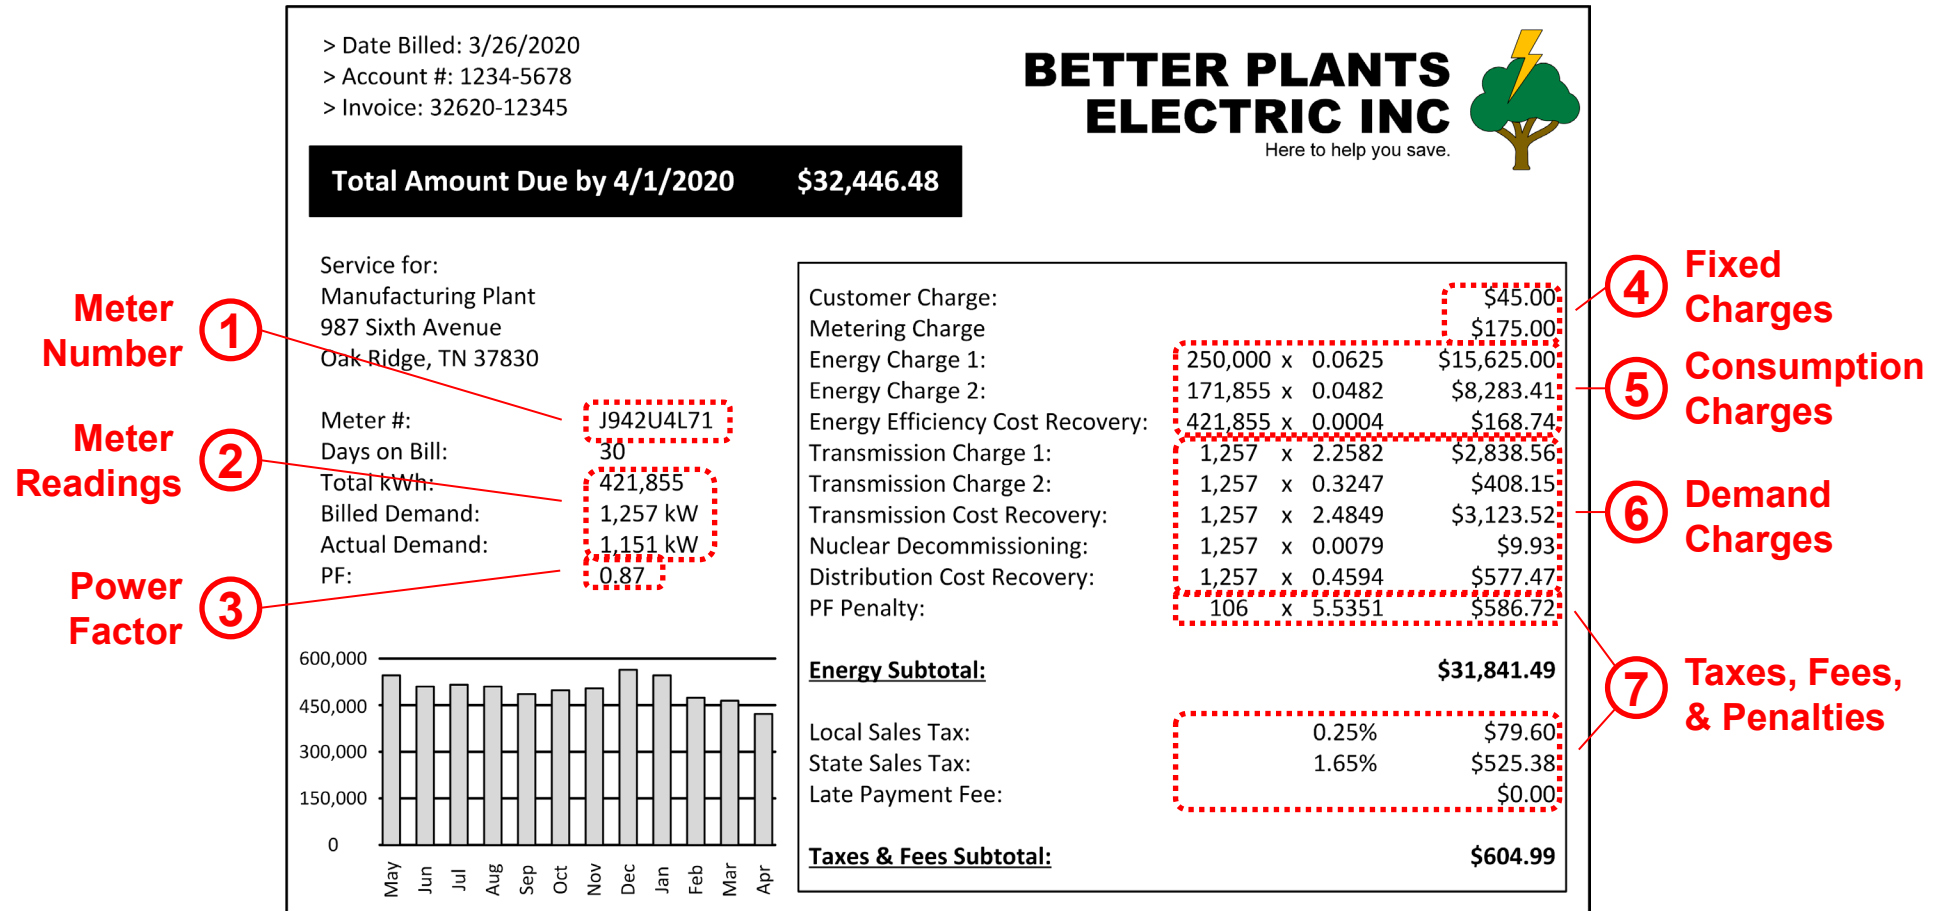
> Date Billed: 3/26/2020
> Account #: 1234-5678
> Invoice: 32620-12345

BETTER PLANTS ELECTRIC INC
Here to help you save.

Total Amount Due by 4/1/2020 $32,446.48

Meter Number ①

Meter Readings ②

Power Factor ③

Service for:
Manufacturing Plant
987 Sixth Avenue
Oak Ridge, TN 37830

Meter #: J942U4L71
Days on Bill: 30
Total kWh: 421,855
Billed Demand: 1,257 kW
Actual Demand: 1,151 kW
PF: 0.87

600,000
450,000
300,000
150,000
0
May Jun Jul Aug Sep Oct Nov Dec Jan Feb Mar Apr

| | | | | |
|---|---|---|---|---|
| Customer Charge: | | | | $45.00 |
| Metering Charge | | | | $175.00 |
| Energy Charge 1: | 250,000 | x | 0.0625 | $15,625.00 |
| Energy Charge 2: | 171,855 | x | 0.0482 | $8,283.41 |
| Energy Efficiency Cost Recovery: | 421,855 | x | 0.0004 | $168.74 |
| Transmission Charge 1: | 1,257 | x | 2.2582 | $2,838.56 |
| Transmission Charge 2: | 1,257 | x | 0.3247 | $408.15 |
| Transmission Cost Recovery: | 1,257 | x | 2.4849 | $3,123.52 |
| Nuclear Decommissioning: | 1,257 | x | 0.0079 | $9.93 |
| Distribution Cost Recovery: | 1,257 | x | 0.4594 | $577.47 |
| PF Penalty: | 106 | x | 5.5351 | $586.72 |

Energy Subtotal: $31,841.49

| | | |
|---|---|---|
| Local Sales Tax: | 0.25% | $79.60 |
| State Sales Tax: | 1.65% | $525.38 |
| Late Payment Fee: | | $0.00 |

Taxes & Fees Subtotal: $604.99

④ Fixed Charges

⑤ Consumption Charges

⑥ Demand Charges

⑦ Taxes, Fees, & Penalties